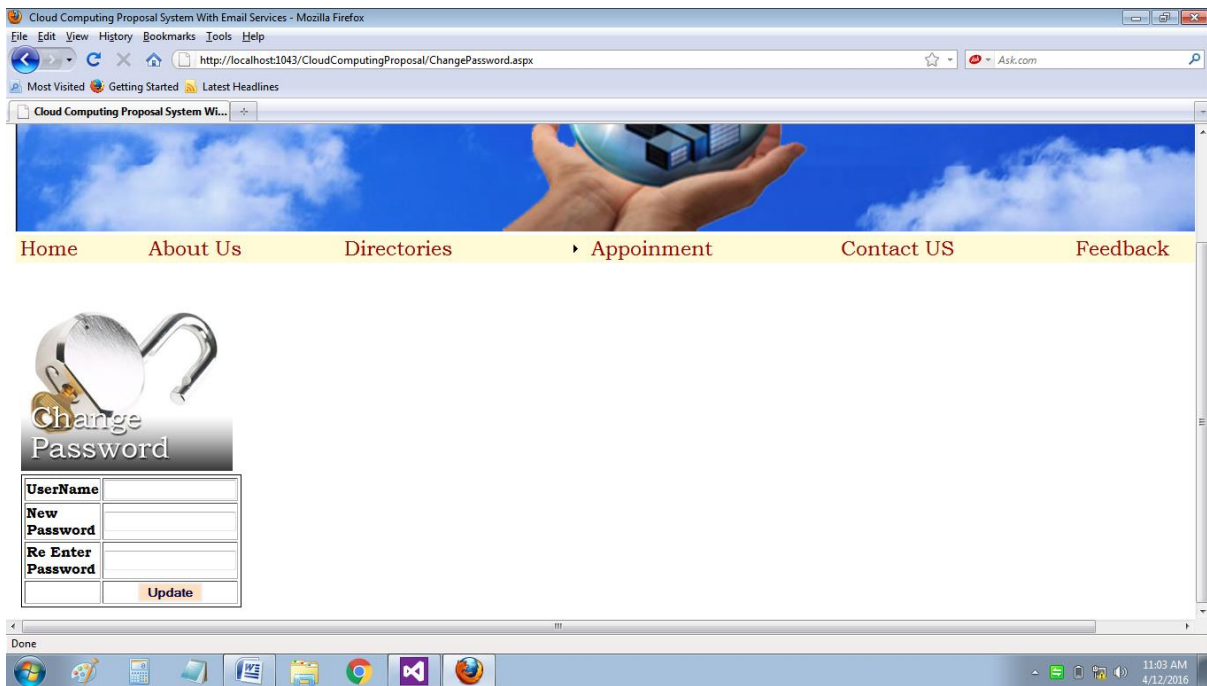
Cloud Computing Proposal System With Email Services - Mozilla Firefox

File Edit View History Bookmarks Tools Help

http://localhost:1043/CloudComputingProposal/ChangePassword.aspx

Ask.com

Most Visited Getting Started Latest Headlines

Cloud Computing Proposal System Wi...

Home About Us Directories Appoinment Contact US Feedback

Change Password

| UserName | |
|---|---|
| New Password | |
| Re Enter Password | |
| | Update |

Done

11:03 AM
4/12/2016